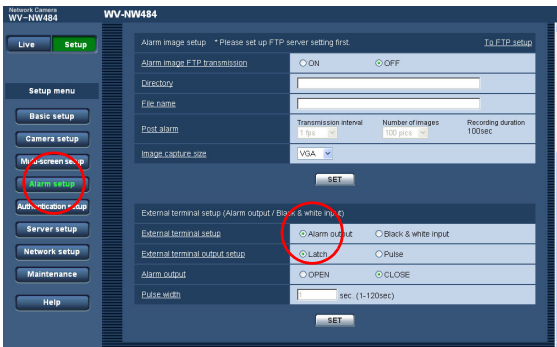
Network Camera
WV-NW484

WV-NW484

Live
Setup

Setup menu

Basic setup
Camera setup
Multi-screen setup
Alarm setup
Authentication setup
Server setup
Network setup
Maintenance
Help

Alarm image setup * Please set up FTP server setting first.
To FTP setup

| | |
|---|---|
| Alarm image FTP transmission | ON ◉ OFF |
| Directory | |
| File name | |
| Post alarm | Transmission interval 1 fps · Number of images 100 pics · Recording duration 100sec |
| Image capture size | VGA |

SET

External terminal setup (Alarm output / Black & white input)

| | |
|---|---|
| External terminal setup | ◉ Alarm output · Black & white input |
| External terminal output setup | ◉ Latch · Pulse |
| Alarm output | OPEN ◉ CLOSE |
| Pulse width | 1 sec. (1-120sec) |

SET